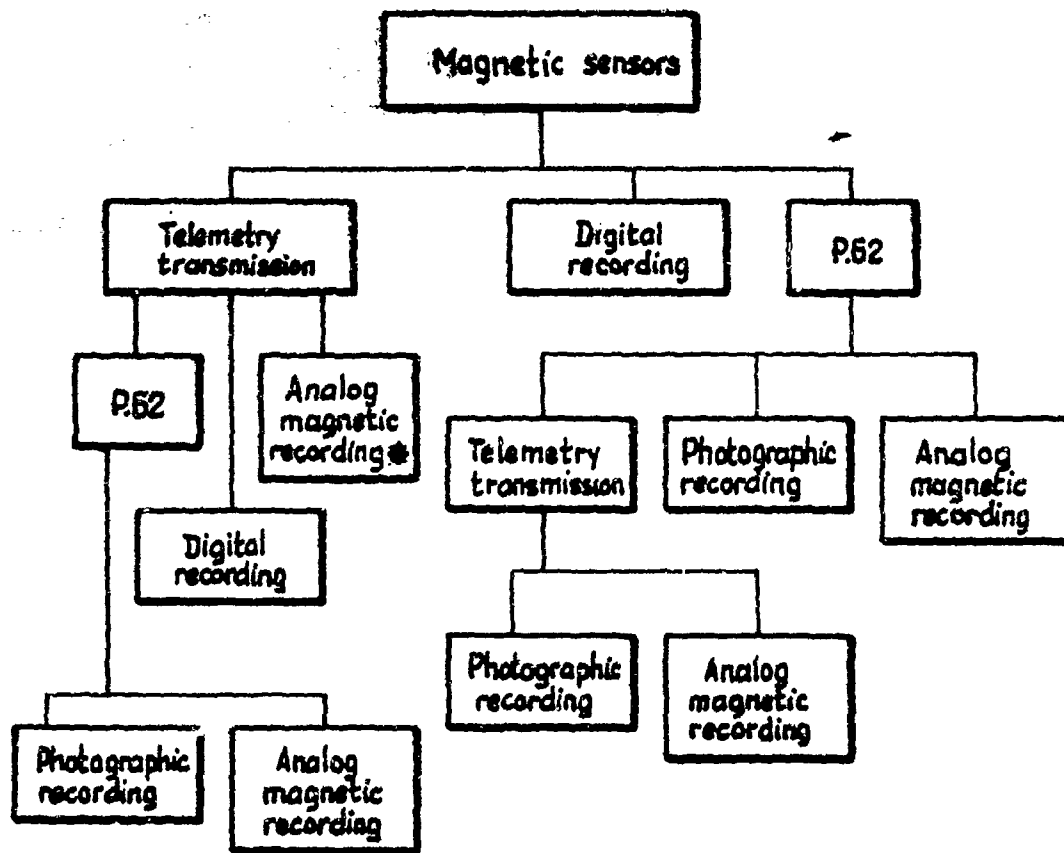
Magnetic sensors

Telemetry transmission

Digital recording

P.62

P.62

Analog magnetic recording

Digital recording

Photographic recording

Analog magnetic recording

Telemetry transmission

Photographic recording

Analog magnetic recording

Photographic recording

Analog magnetic recording